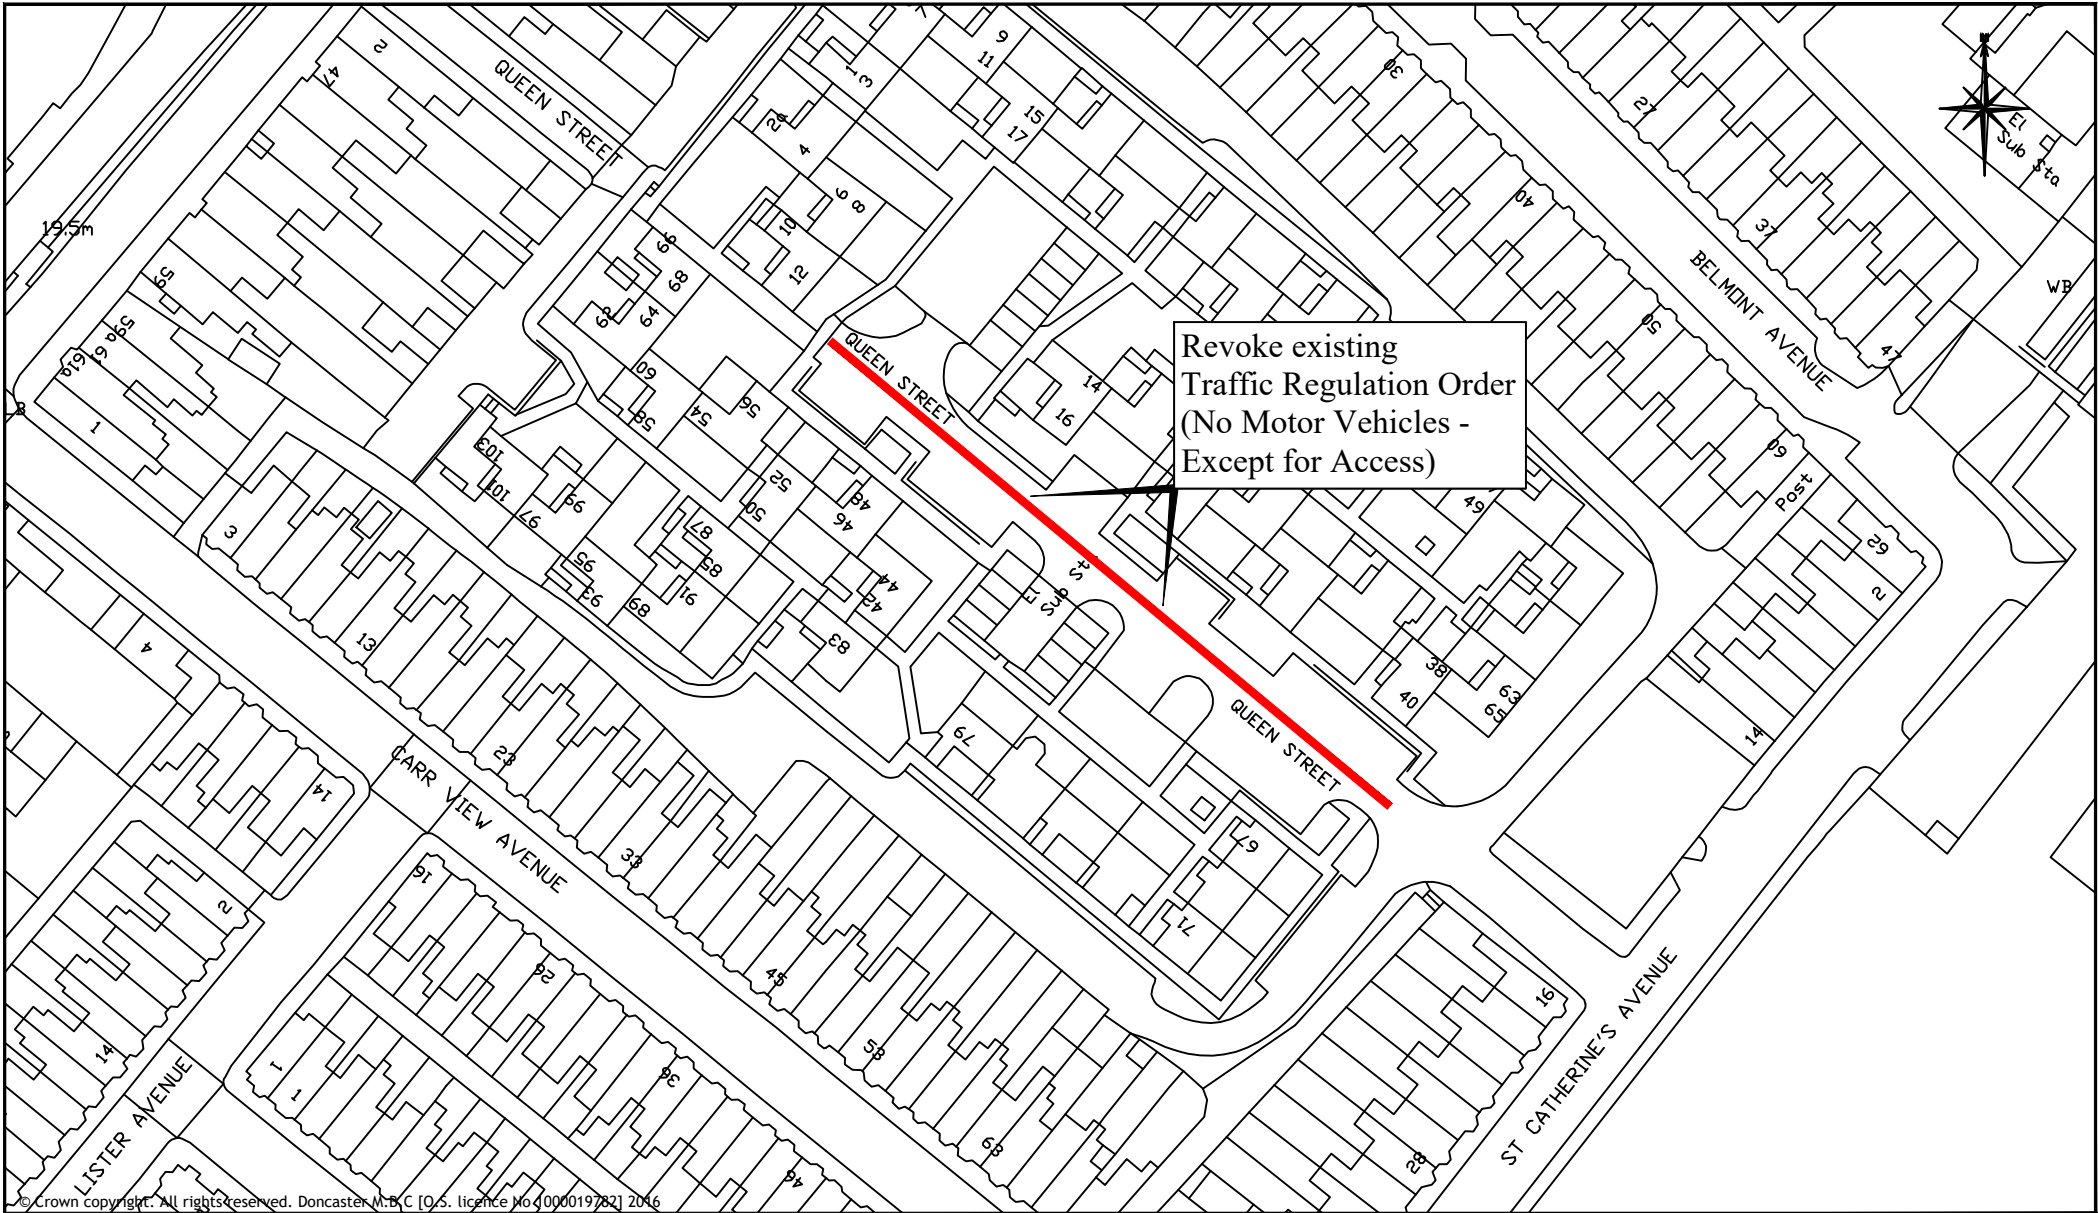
QUEEN STREET

19.5m

Revoke existing Traffic Regulation Order (No Motor Vehicles - Except for Access)

QUEEN STREET

QUEEN STREET

BELMONT AVENUE

El Sub Sta

WB

Post

El Sub Sta

CARR VIEW AVENUE

LISTER AVENUE

ST CATHERINE'S AVENUE

2
47
59
59a 61 61a
1
3
65
68
62
64
60
58
54
56
52
50
48
46
44
42
103
101
97
99
95
93
89
91
85
87
83
79
13
23
33
45
58
68
2
4
6
8
10
12
1
3
9
11
15
17
14
16
30
40
50
60
27
37
47
49
38
40
63
65
67
71
62
2
14
16
26
28
4
14
2
16
26
36
46
1
1
14
2
4

© Crown copyright. All rights reserved. Doncaster M.B.C [O.S. licence No 100019782] 2016